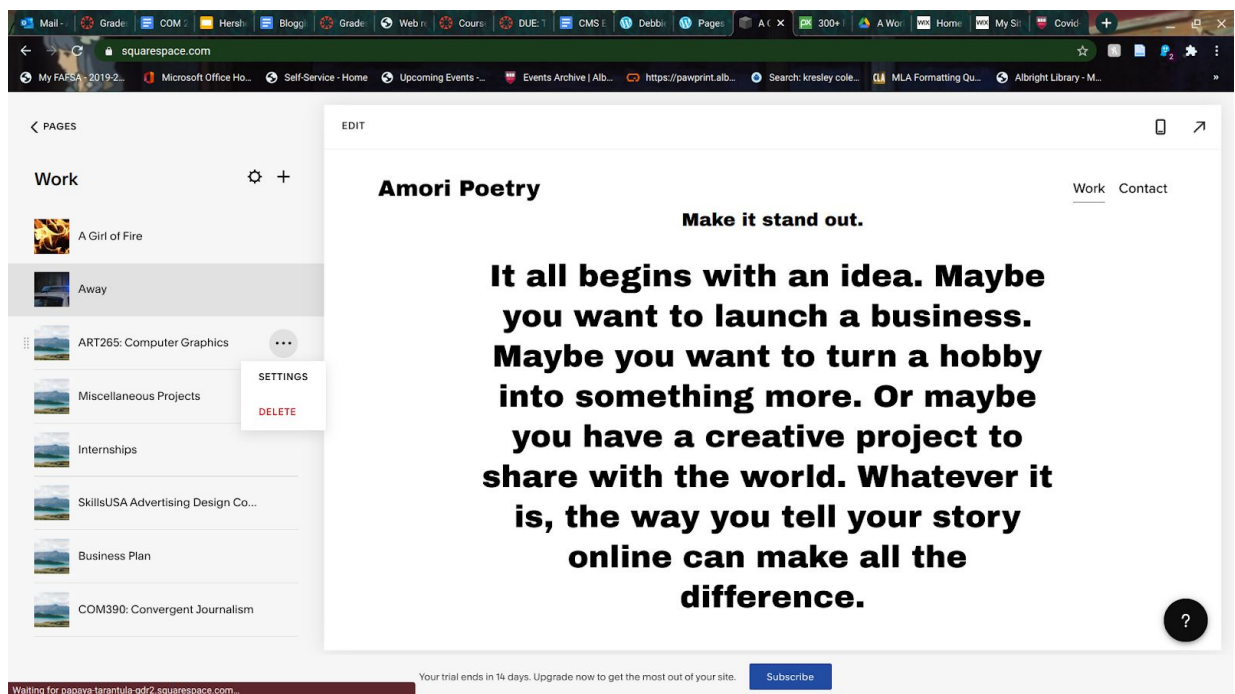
Mail - | Grade | COM 3 | Hersh | Blogg | Grade | Web re | Cours | DUE: T | CMS E | Debbi | Pages | A C × | 300+ | A Wor | Home | My Sit | Covid

squarespace.com

My FAFSA - 2019-2... | Microsoft Office Ho... | Self-Service - Home | Upcoming Events -... | Events Archive | Alb... | https://pawprint.alb... | Search: kresley cole... | MLA Formatting Qu... | Albright Library - M...

< PAGES

Work

A Girl of Fire

Away

ART265: Computer Graphics

SETTINGS

DELETE

Miscellaneous Projects

Internships

SkillsUSA Advertising Design Co...

Business Plan

COM390: Convergent Journalism

EDIT

Amori Poetry

Work Contact

Make it stand out.

It all begins with an idea. Maybe you want to launch a business. Maybe you want to turn a hobby into something more. Or maybe you have a creative project to share with the world. Whatever it is, the way you tell your story online can make all the difference.

?

Waiting for papaya-tarantula-gdr2.squarespace.com...

Your trial ends in 14 days. Upgrade now to get the most out of your site.

Subscribe